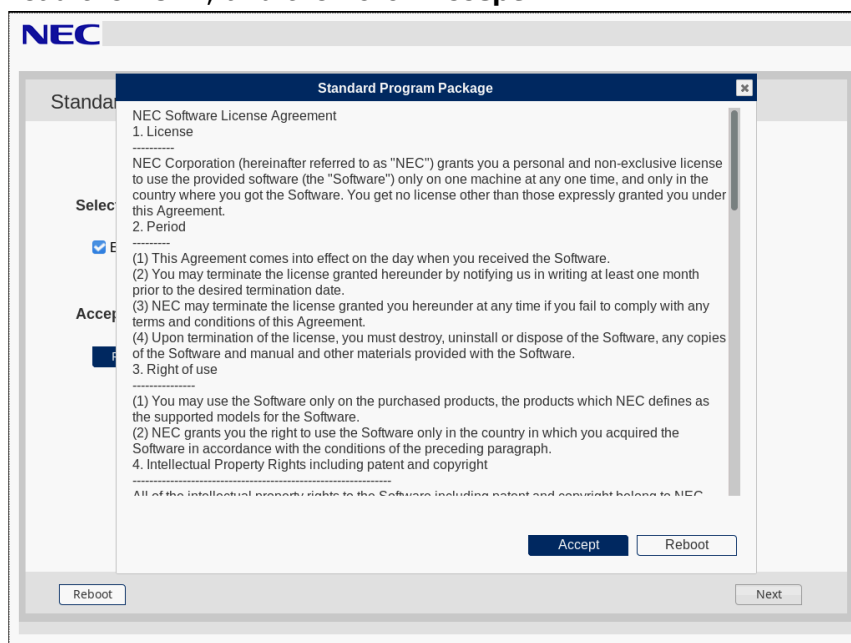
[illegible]

NEC

Standar

Selec

E

Accep

Standard Program Package

NEC Software License Agreement
1. License
----------
NEC Corporation (hereinafter referred to as "NEC") grants you a personal and non-exclusive license to use the provided software (the "Software") only on one machine at any one time, and only in the country where you got the Software. You get no license other than those expressly granted you under this Agreement.
2. Period
---------
(1) This Agreement comes into effect on the day when you received the Software.
(2) You may terminate the license granted hereunder by notifying us in writing at least one month prior to the desired termination date.
(3) NEC may terminate the license granted you hereunder at any time if you fail to comply with any terms and conditions of this Agreement.
(4) Upon termination of the license, you must destroy, uninstall or dispose of the Software, any copies of the Software and manual and other materials provided with the Software.
3. Right of use
---------------
(1) You may use the Software only on the purchased products, the products which NEC defines as the supported models for the Software.
(2) NEC grants you the right to use the Software only in the country in which you acquired the Software in accordance with the conditions of the preceding paragraph.
4. Intellectual Property Rights including patent and copyright
---------------------------------------------------------------
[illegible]

Accept Reboot

Reboot Next